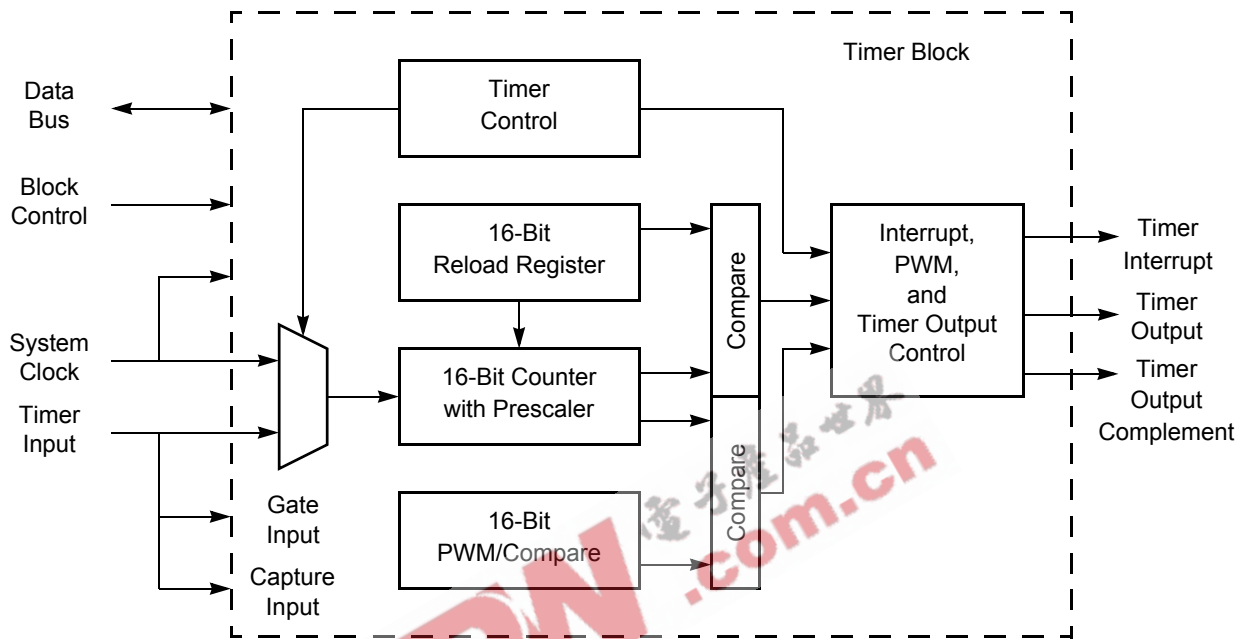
Timer Block

Data Bus

Block Control

System Clock

Timer Input

Timer Control

16-Bit Reload Register

16-Bit Counter with Prescaler

16-Bit PWM/Compare

Compare

Compare

Gate Input

Capture Input

Interrupt, PWM, and Timer Output Control

Timer Interrupt

Timer Output

Timer Output Complement

电子产品世界

.com.cn